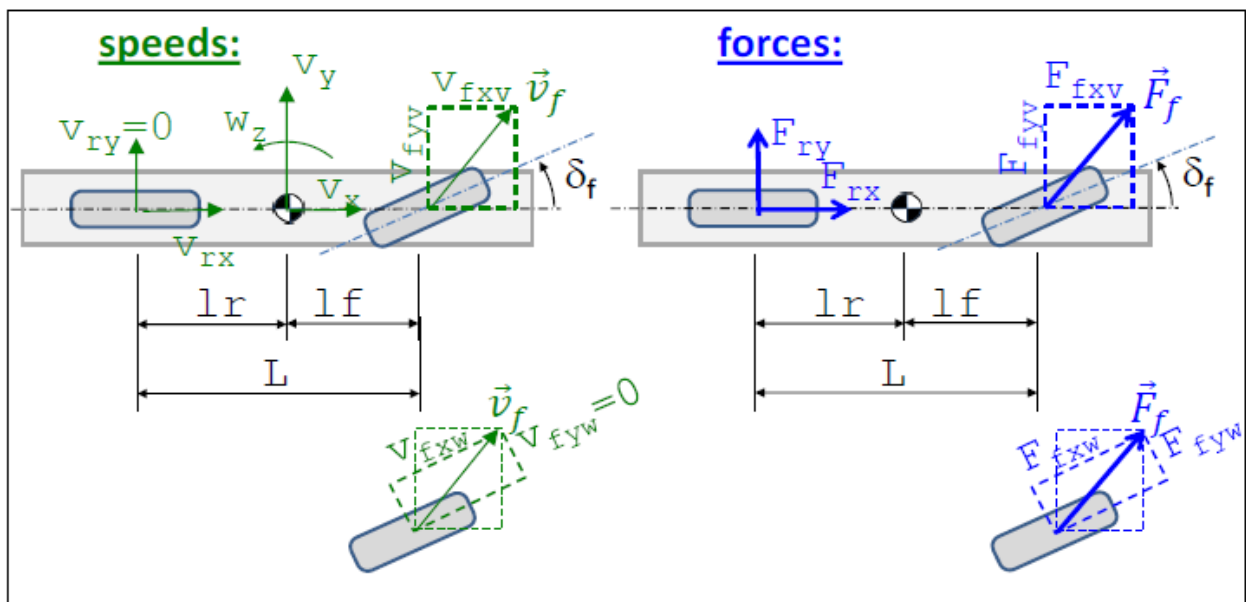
speeds:

$v_y$

$v_{fxv}$ $\vec{v}_f$

$v_{ry}=0$

$w_z$

$v_{fyv}$

$v_x$

$\delta_f$

$v_{rx}$

lr lf

L

$\vec{v}_f$ $v_{fyw}=0$

$v_{fxw}$

forces:

$F_{fxv}$ $\vec{F}_f$

$F_{ry}$

$F_{fyv}$

$F_{rx}$

$\delta_f$

lr lf

L

$\vec{F}_f$

$F_{fxw}$ $F_{fyw}$